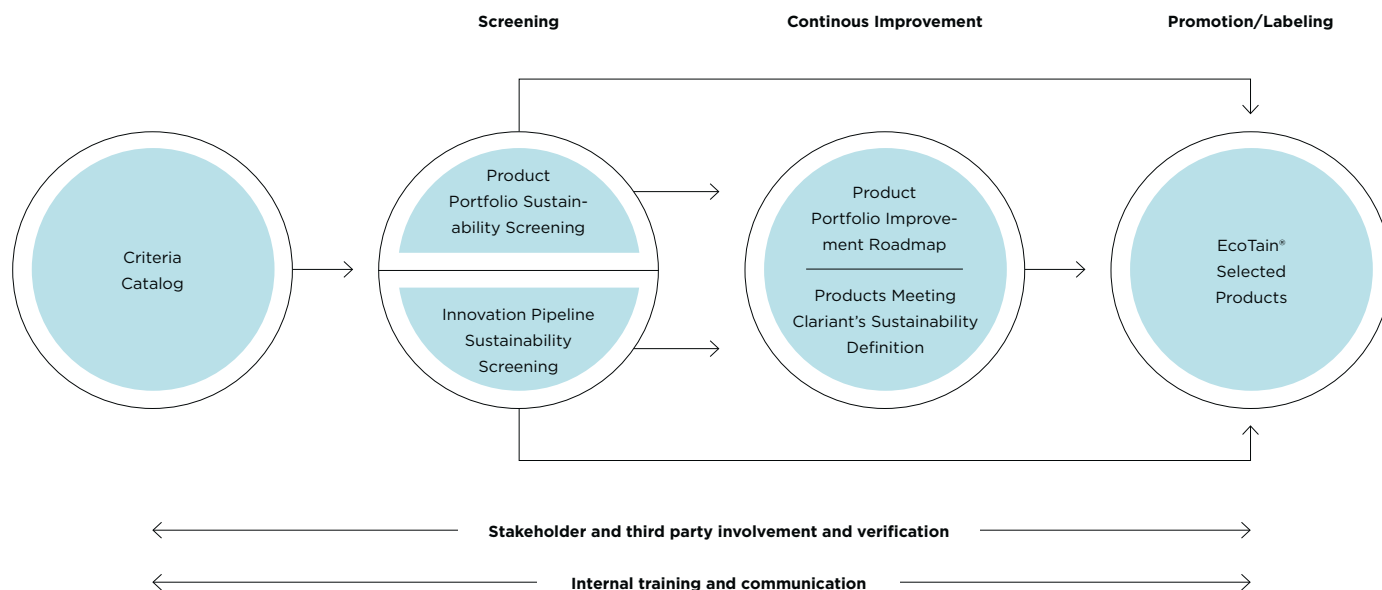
Screening

Continous Improvement

Promotion/Labeling

Criteria Catalog

Product Portfolio Sustainability Screening

Innovation Pipeline Sustainability Screening

Product Portfolio Improvement Roadmap

Products Meeting Clariant's Sustainability Definition

EcoTain® Selected Products

Stakeholder and third party involvement and verification

Internal training and communication